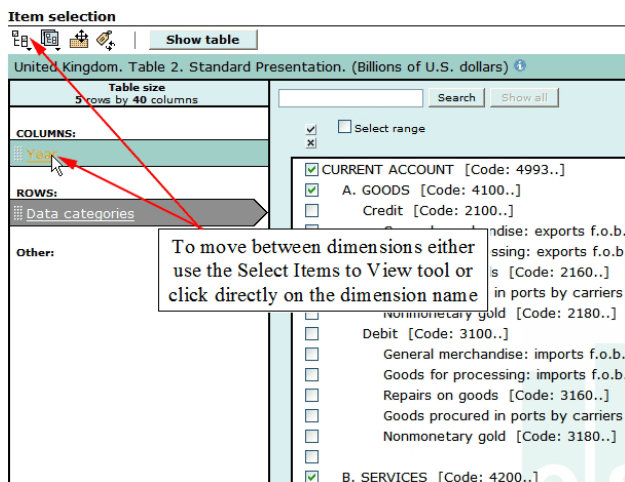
Item selection

Show table

United Kingdom. Table 2. Standard Presentation. (Billions of U.S. dollars)

Table size
5 rows by 40 columns

COLUMNS:

Year

ROWS:

Data categories

Other:

Search Show all

Select range

CURRENT ACCOUNT [Code: 4993..]
A. GOODS [Code: 4100..]
Credit [Code: 2100..]
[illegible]ndise: exports f.o.b.
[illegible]ssing: exports f.o.b
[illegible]s [Code: 2160..]
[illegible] in ports by carriers
Nonmonetary gold [Code: 2180..]
Debit [Code: 3100..]
General merchandise: imports f.o.b.
Goods for processing: imports f.o.b
Repairs on goods [Code: 3160..]
Goods procured in ports by carriers
Nonmonetary gold [Code: 3180..]

B. SERVICES [Code: 4200..]

To move between dimensions either use the Select Items to View tool or click directly on the dimension name